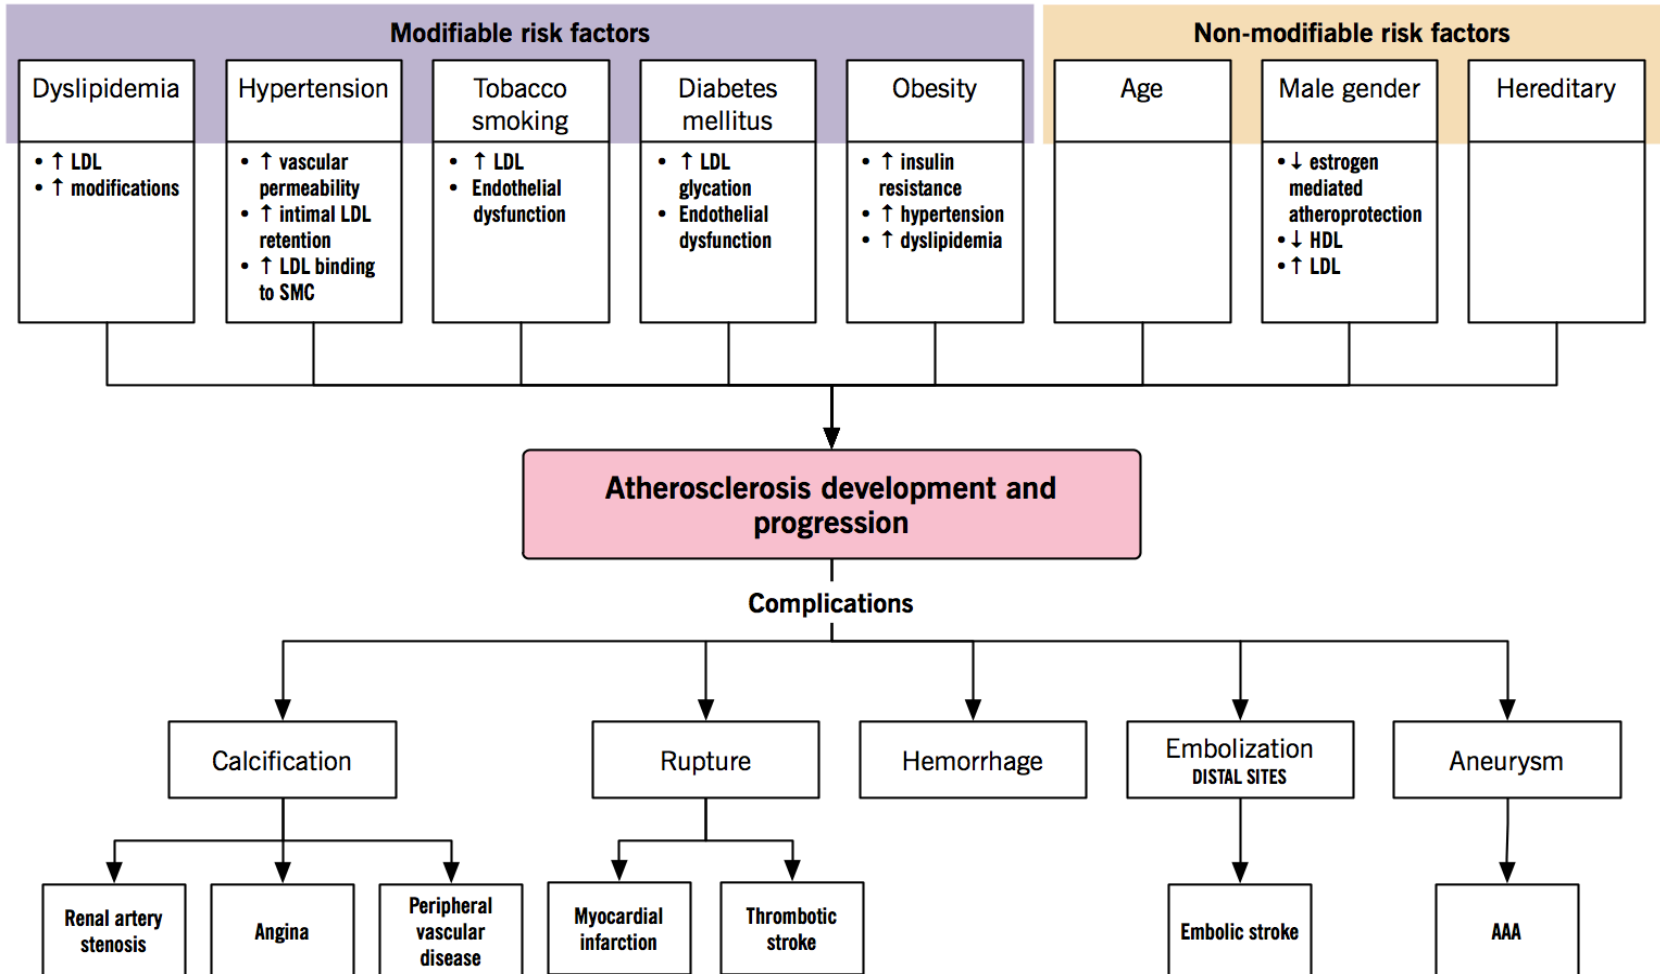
Modifiable risk factors

Dyslipidemia
• ↑ LDL
• ↑ modifications

Hypertension
• ↑ vascular permeability
• ↑ intimal LDL retention
• ↑ LDL binding to SMC

Tobacco smoking
• ↑ LDL
• Endothelial dysfunction

Diabetes mellitus
• ↑ LDL glycation
• Endothelial dysfunction

Obesity
• ↑ insulin resistance
• ↑ hypertension
• ↑ dyslipidemia

Non-modifiable risk factors

Age

Male gender
• ↓ estrogen mediated atheroprotection
• ↓ HDL
• ↑ LDL

Hereditary

Atherosclerosis development and progression

Complications

Calcification

Renal artery stenosis

Angina

Peripheral vascular disease

Rupture

Myocardial infarction

Thrombotic stroke

Hemorrhage

Embolization
DISTAL SITES

Embolic stroke

Aneurysm

AAA